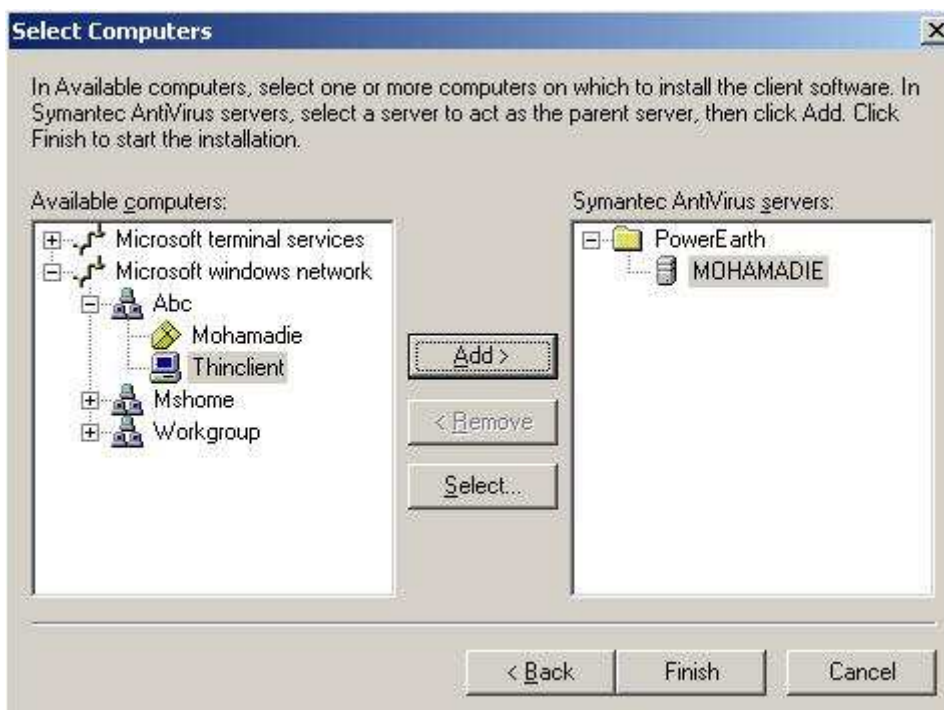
Select Computers

In Available computers, select one or more computers on which to install the client software. In Symantec AntiVirus servers, select a server to act as the parent server, then click Add. Click Finish to start the installation.

Available computers:

Microsoft terminal services
Microsoft windows network
Abc
Mohamadie
Thinclient
Mshome
Workgroup

Add >
< Remove
Select...

Symantec AntiVirus servers:

PowerEarth
MOHAMADIE

< Back
Finish
Cancel